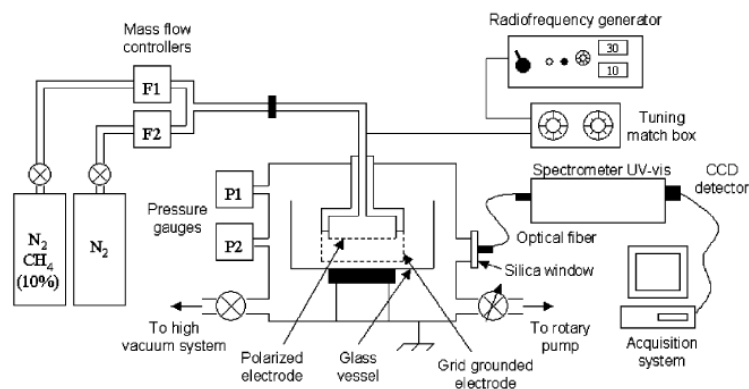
Mass flow controllers

F1

F2

Radiofrequency generator

30

10

Tuning match box

Spectrometer UV-vis

CCD detector

Pressure gauges

P1

P2

$N_2$ $CH_4$ (10%)

$N_2$

Optical fiber

Silica window

To high vacuum system

To rotary pump

Polarized electrode

Glass vessel

Grid grounded electrode

Acquisition system